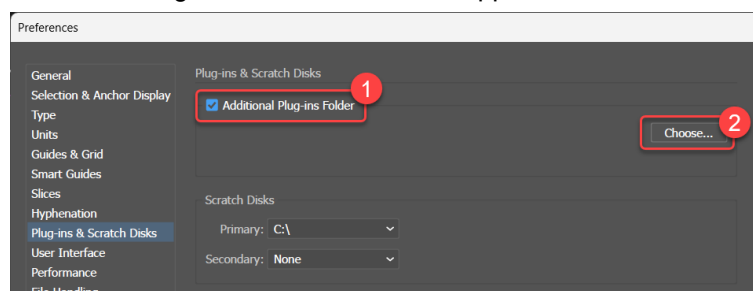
Preferences

General
Selection & Anchor Display
Type
Units
Guides & Grid
Smart Guides
Slices
Hyphenation
Plug-ins & Scratch Disks
User Interface
Performance
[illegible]

Plug-ins & Scratch Disks

1

Additional Plug-ins Folder

Choose...

2

Scratch Disks

Primary: C:\

Secondary: None